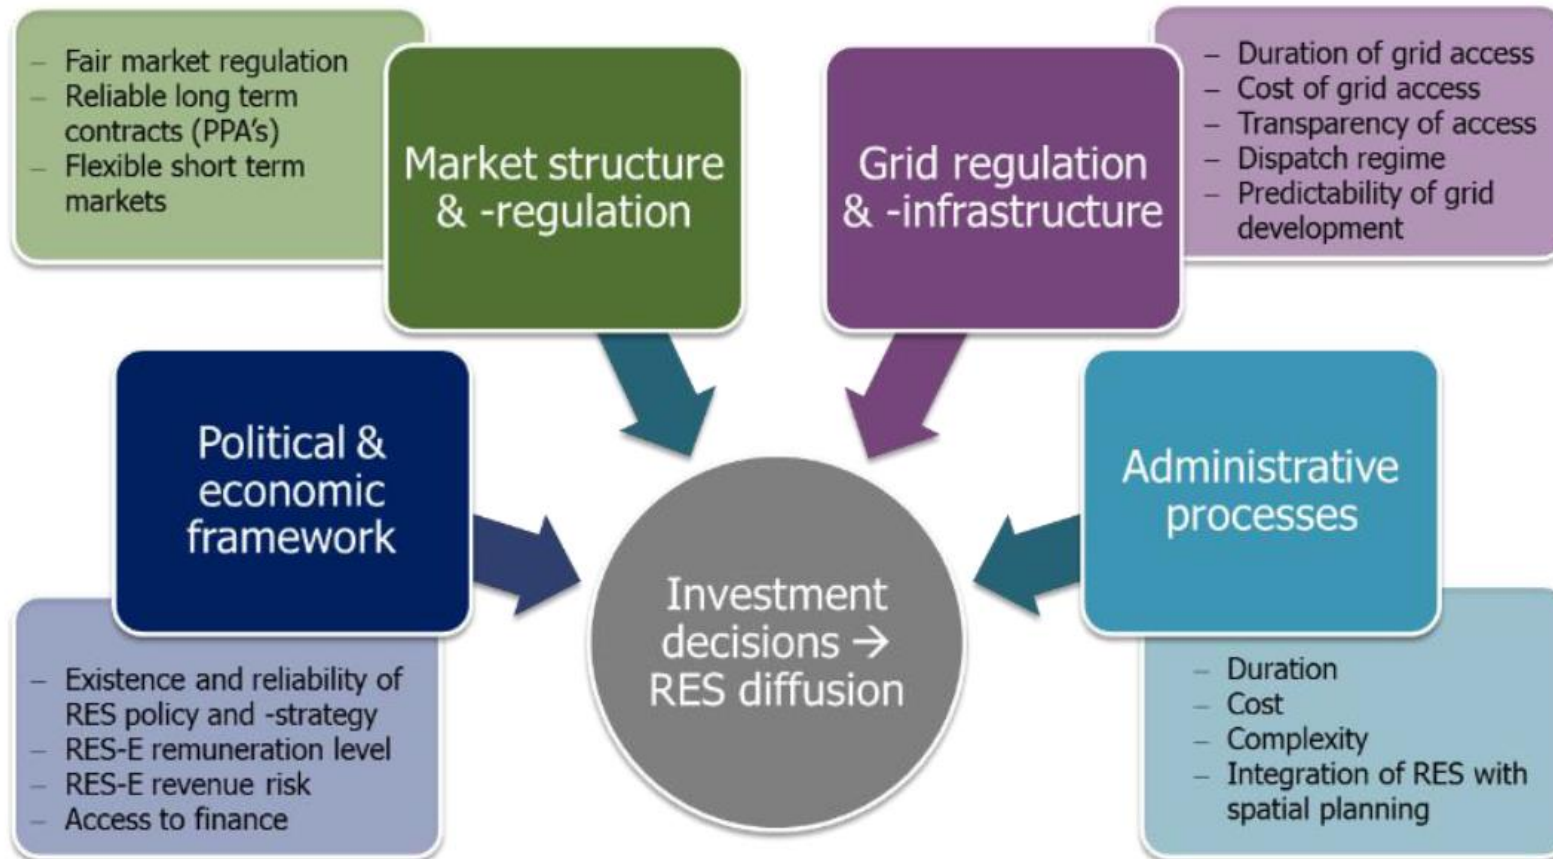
– Fair market regulation
– Reliable long term contracts (PPA's)
– Flexible short term markets

Market structure & -regulation

Grid regulation & -infrastructure

– Duration of grid access
– Cost of grid access
– Transparency of access
– Dispatch regime
– Predictability of grid development

Political & economic framework

Investment decisions → RES diffusion

Administrative processes

– Existence and reliability of RES policy and -strategy
– RES-E remuneration level
– RES-E revenue risk
– Access to finance

– Duration
– Cost
– Complexity
– Integration of RES with spatial planning